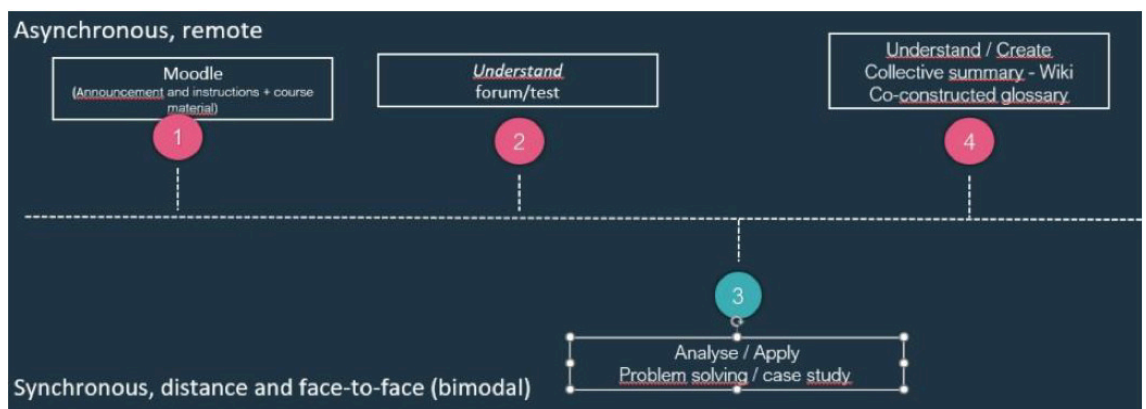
Asynchronous, remote

Moodle
(Announcement and instructions + course material)

1

*Understand*
forum/test

2

Understand / Create
Collective summary - Wiki
Co-constructed glossary

4

3

Analyse / Apply
Problem solving / case study

Synchronous, distance and face-to-face (bimodal)